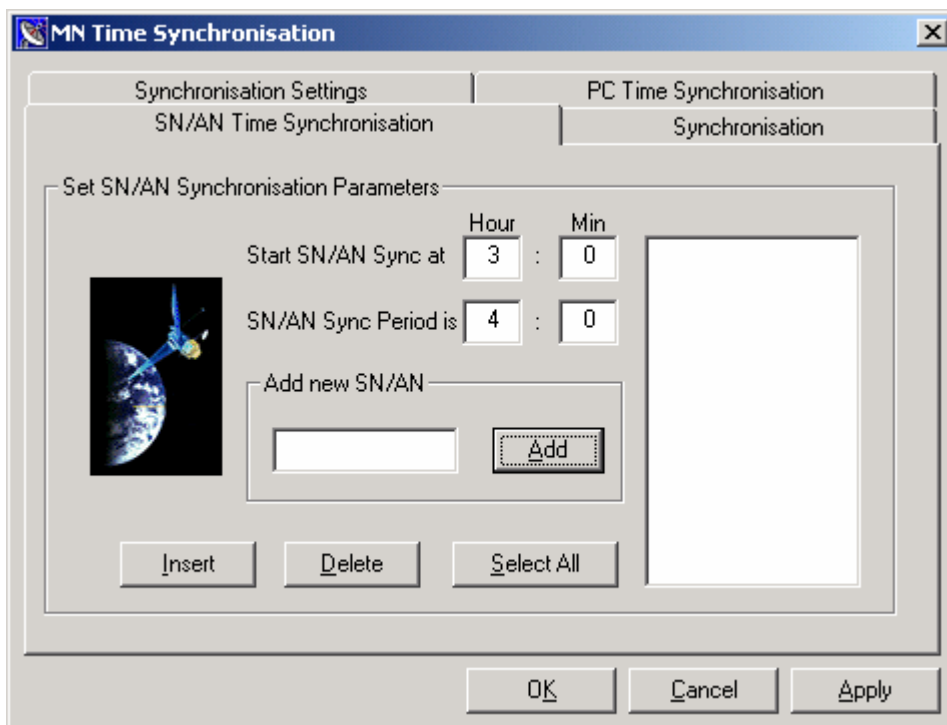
MN Time Synchronisation

Synchronisation Settings
PC Time Synchronisation
SN/AN Time Synchronisation
Synchronisation

Set SN/AN Synchronisation Parameters

Hour Min
Start SN/AN Sync at 3 : 0
SN/AN Sync Period is 4 : 0

Add new SN/AN
Add

Insert Delete Select All

OK Cancel Apply